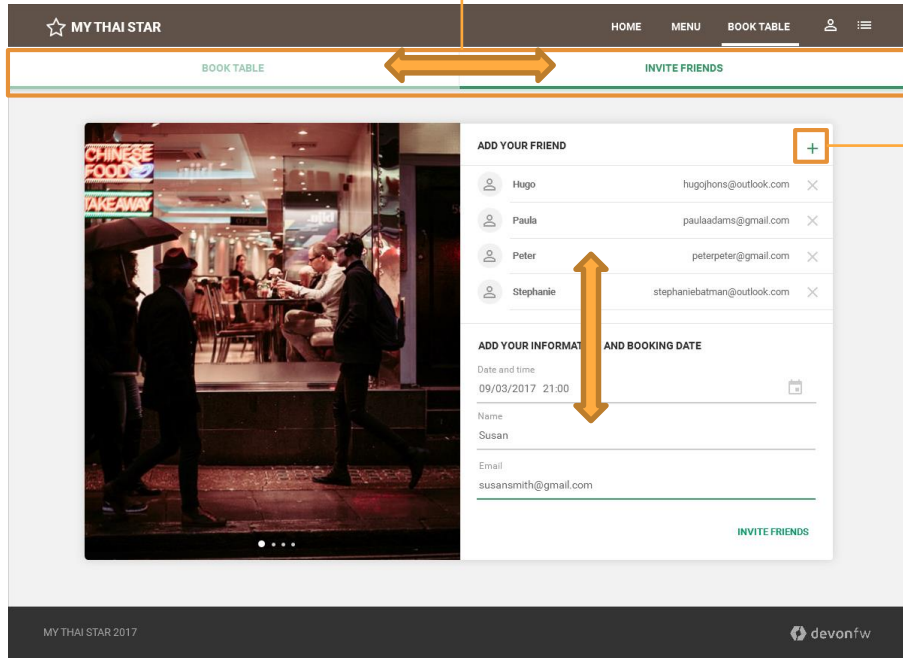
MY THAI STAR

HOME MENU BOOK TABLE

BOOK TABLE

INVITE FRIENDS

CHINESE FOOD

TAKEAWAY

ADD YOUR FRIEND

+

Hugo hugojhons@outlook.com

Paula paulaadams@gmail.com

Peter peterpeter@gmail.com

Stephanie stephaniebatman@outlook.com

ADD YOUR INFORMAT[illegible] AND BOOKING DATE

Date and time

09/03/2017 21:00

Name

Susan

Email

susansmith@gmail.com

INVITE FRIENDS

MY THAI STAR 2017

devonfw